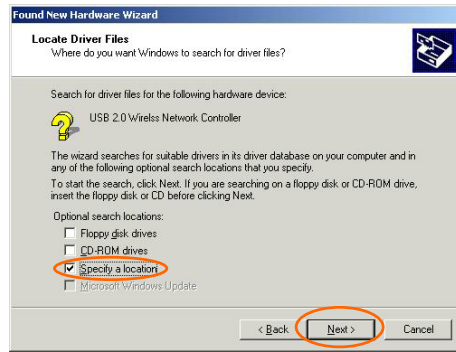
Found New Hardware Wizard

Locate Driver Files
Where do you want Windows to search for driver files?

Search for driver files for the following hardware device:

USB 2.0 Wirelss Network Controller

The wizard searches for suitable drivers in its driver database on your computer and in any of the following optional search locations that you specify.

To start the search, click Next. If you are searching on a floppy disk or CD-ROM drive, insert the floppy disk or CD before clicking Next.

Optional search locations:

Floppy disk drives

CD-ROM drives

Specify a location

Microsoft Windows Update

< Back

Next >

Cancel